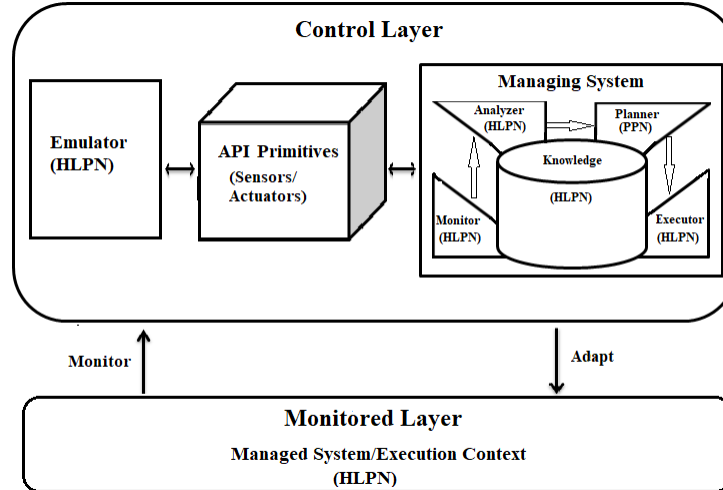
Control Layer

Emulator (HLPN)

API Primitives (Sensors/ Actuators)

Managing System

Analyzer (HLPN)

Planner (PPN)

Knowledge

(HLPN)

Monitor (HLPN)

Executor (HLPN)

Monitor

Adapt

Monitored Layer

Managed System/Execution Context (HLPN)